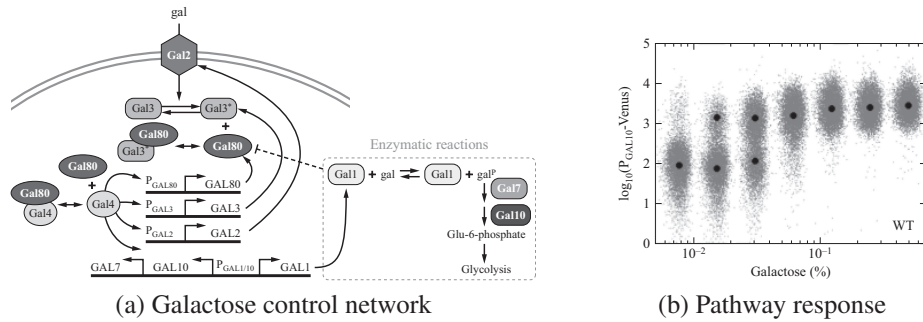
gal

Gal2

Gal3

Gal3*

Gal80

Gal3*

Gal80

Gal80

Gal80

Gal4

Gal4

$P_{GAL80}$ GAL80

$P_{GAL3}$ GAL3

$P_{GAL2}$ GAL2

GAL7 GAL10 $P_{GAL1/10}$ GAL1

Enzymatic reactions

Gal1 + gal Gal1 + $gal^P$

Gal7

Gal10

Glu-6-phosphate

Glycolysis

(a) Galactose control network

5

4

3

2

1

0

$\log_{10}(P_{GAL10}\text{-Venus})$

WT

$10^{-2}$ $10^{-1}$

Galactose (%)

(b) Pathway response